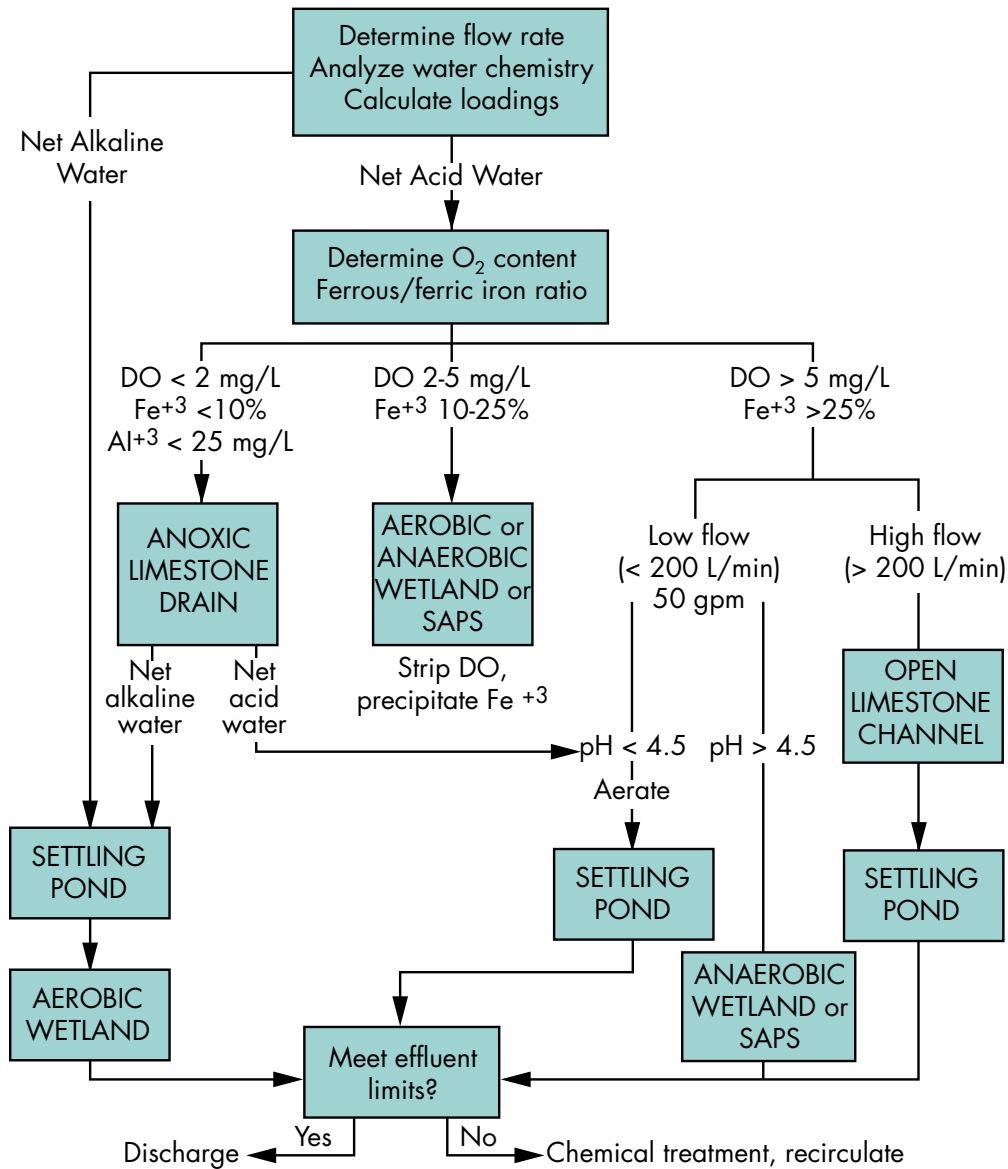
Determine flow rate
Analyze water chemistry
Calculate loadings

Net Alkaline Water

Net Acid Water

Determine $O_2$ content
Ferrous/ferric iron ratio

DO < 2 mg/L
$Fe^{+3}$ <10%
$Al^{+3}$ < 25 mg/L

DO 2-5 mg/L
$Fe^{+3}$ 10-25%

DO > 5 mg/L
$Fe^{+3}$ >25%

ANOXIC LIMESTONE DRAIN

AEROBIC or ANAEROBIC WETLAND or SAPS

Low flow
(< 200 L/min)
50 gpm

High flow
(> 200 L/min)

Net alkaline water

Net acid water

Strip DO, precipitate Fe $^{+3}$

OPEN LIMESTONE CHANNEL

pH < 4.5

pH > 4.5

Aerate

SETTLING POND

SETTLING POND

SETTLING POND

AEROBIC WETLAND

ANAEROBIC WETLAND or SAPS

Meet effluent limits?

Yes

No

Discharge

Chemical treatment, recirculate